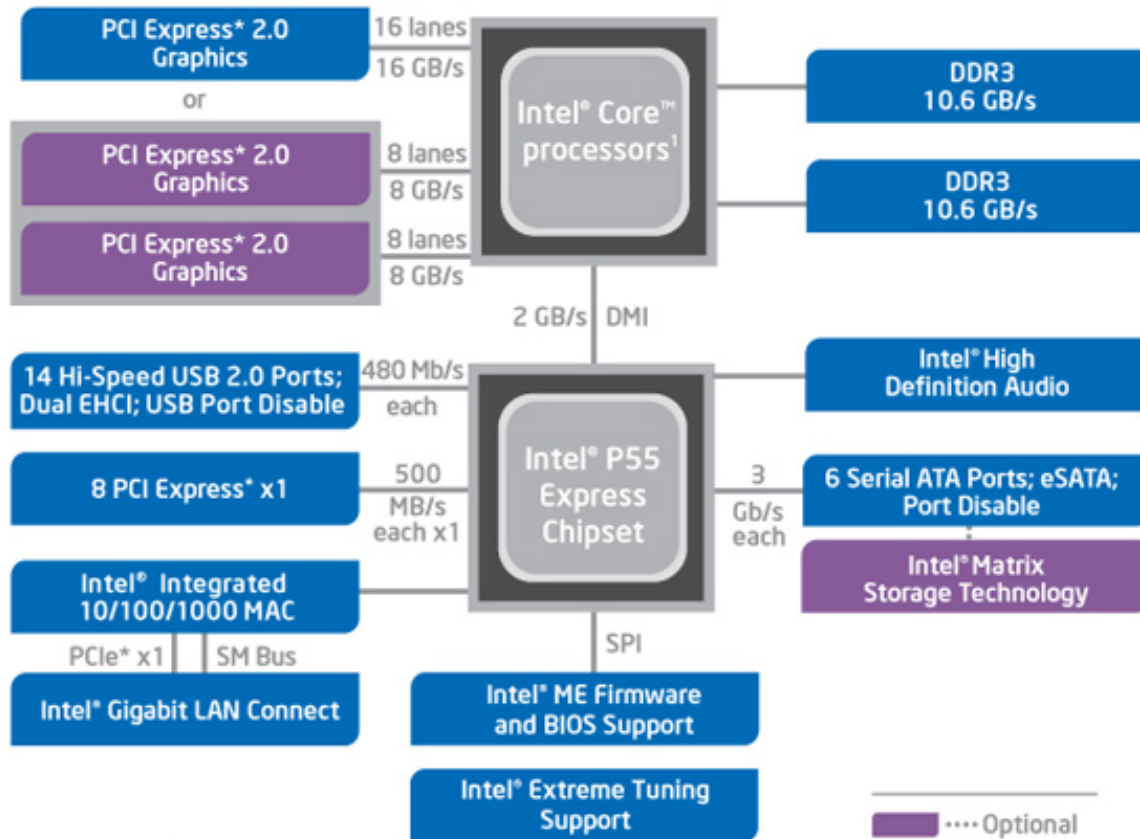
PCI Express* 2.0 Graphics

16 lanes

16 GB/s

or

PCI Express* 2.0 Graphics

8 lanes

8 GB/s

PCI Express* 2.0 Graphics

8 lanes

8 GB/s

Intel® Core™ processors¹

DDR3 10.6 GB/s

DDR3 10.6 GB/s

2 GB/s DMI

14 Hi-Speed USB 2.0 Ports; Dual EHCI; USB Port Disable

480 Mb/s each

Intel® High Definition Audio

8 PCI Express* x1

500 MB/s each x1

Intel® P55 Express Chipset

3 Gb/s each

6 Serial ATA Ports; eSATA; Port Disable

Intel® Matrix Storage Technology

Intel® Integrated 10/100/1000 MAC

PCIe* x1

SM Bus

SPI

Intel® Gigabit LAN Connect

Intel® ME Firmware and BIOS Support

Intel® Extreme Tuning Support

Optional